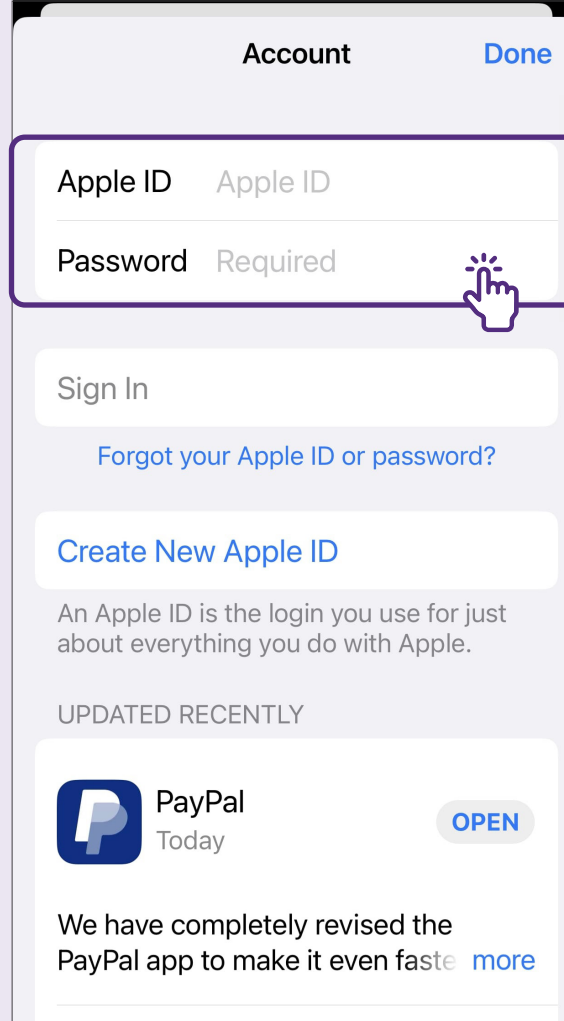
Account Done

Apple ID Apple ID

Password Required

Sign In

Forgot your Apple ID or password?

Create New Apple ID

An Apple ID is the login you use for just about everything you do with Apple.

UPDATED RECENTLY

PayPal
Today

OPEN

We have completely revised the PayPal app to make it even faste more